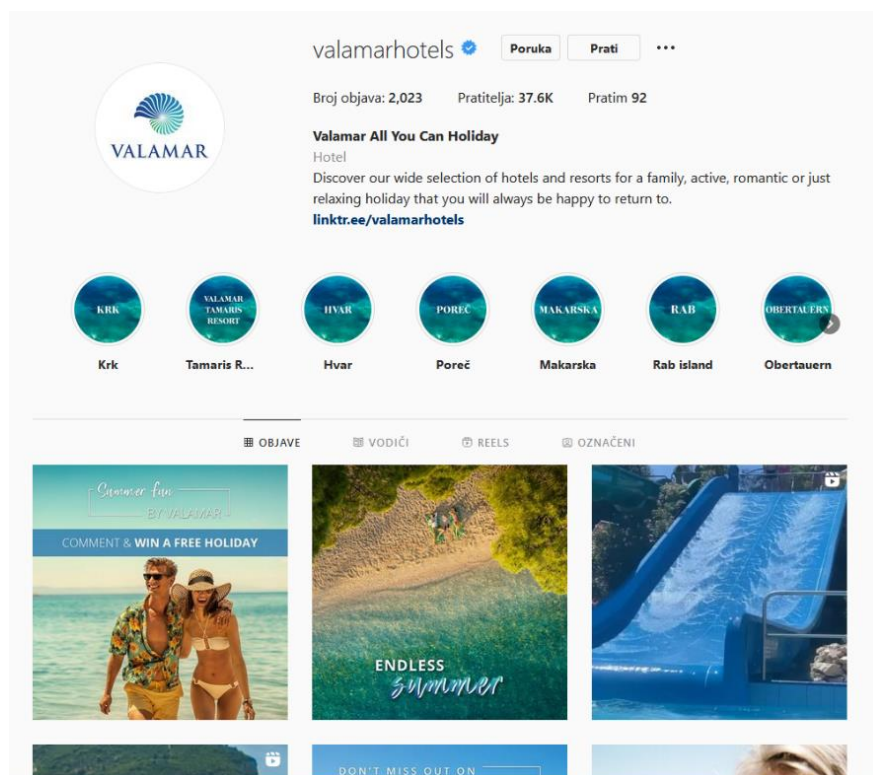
valamarhotels Poruka Prati •••

VALAMAR

Broj objava: 2,023 Pratitelja: 37.6K Pratim 92

Valamar All You Can Holiday
Hotel
Discover our wide selection of hotels and resorts for a family, active, romantic or just relaxing holiday that you will always be happy to return to.
linktr.ee/valamarhotels

KRK
Krk

VALAMAR TAMARIS RESORT
Tamaris R...

HVAR
Hvar

POREČ
Poreč

MAKARSKA
Makarska

RAB
Rab island

OBERTAUERN
Obertauern

OBJAVE VODIČI REELS OZNAČENI

Summer fun BY VALAMAR
COMMENT & WIN A FREE HOLIDAY

ENDLESS summer

DON'T MISS OUT ON